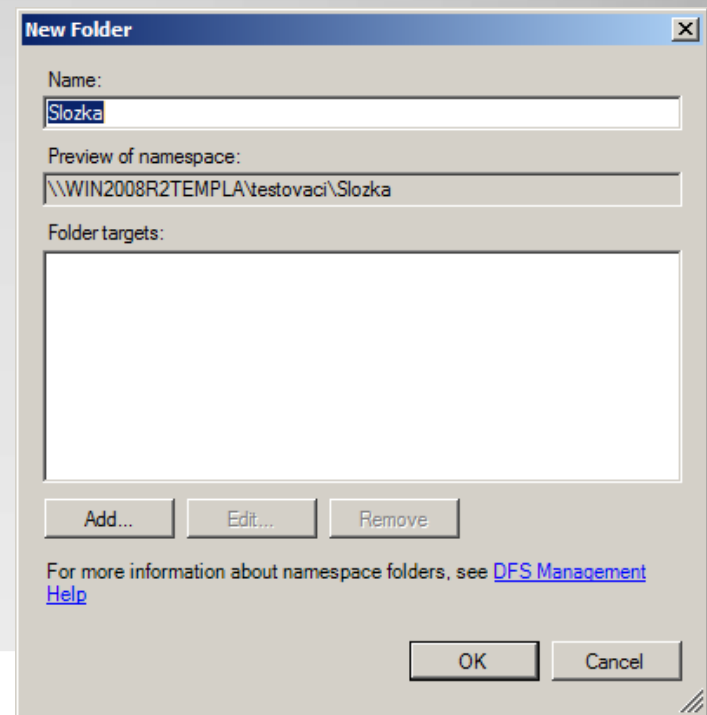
New Folder

X

Name:

Slozka

Preview of namespace:

\\WIN2008R2TEMPLA\testovaci\Slozka

Folder targets:

Add...

Edit...

Remove

For more information about namespace folders, see DFS Management Help

OK

Cancel